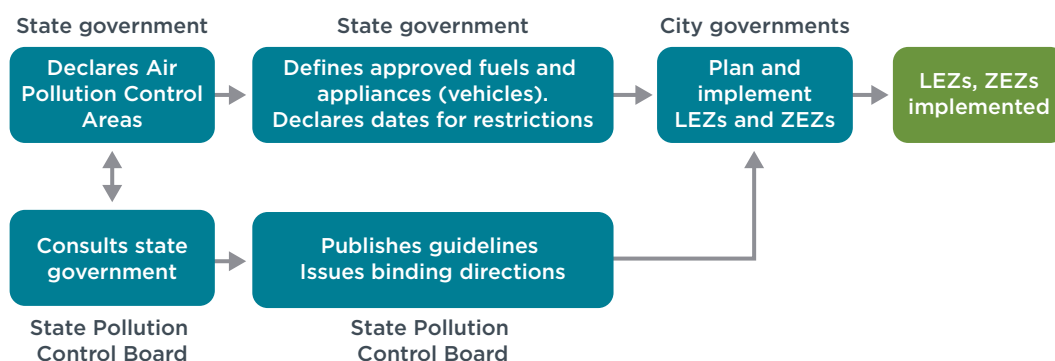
State government

Declares Air Pollution Control Areas

State government

Defines approved fuels and appliances (vehicles). Declares dates for restrictions

City governments

Plan and implement LEZs and ZEZs

LEZs, ZEZs implemented

Consults state government

State Pollution Control Board

Publishes guidelines Issues binding directions

State Pollution Control Board